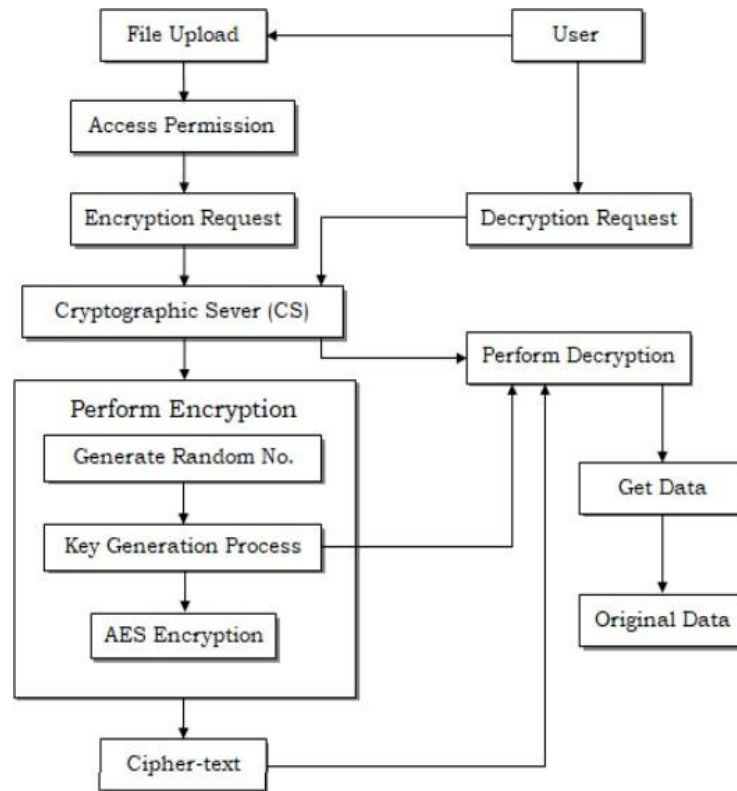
File Upload

User

Access Permission

Encryption Request

Decryption Request

Cryptographic Sever (CS)

Perform Decryption

Perform Encryption

Generate Random No.

Get Data

Key Generation Process

AES Encryption

Original Data

Cipher-text